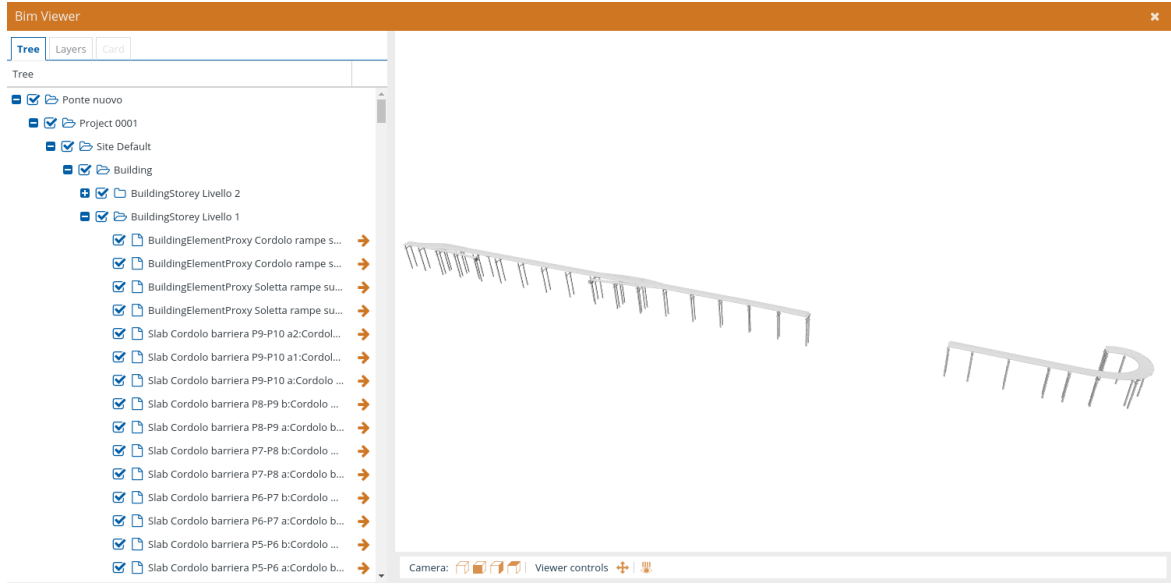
Bim Viewer

Tree Layers Card

Tree

Ponte nuovo
Project 0001
Site Default
Building
BuildingStorey Livello 2
BuildingStorey Livello 1
BuildingElementProxy Cordolo rampe s...
BuildingElementProxy Cordolo rampe s...
BuildingElementProxy Soletta rampe su...
BuildingElementProxy Soletta rampe su...
Slab Cordolo barriera P9-P10 a2:Cordol...
Slab Cordolo barriera P9-P10 a1:Cordol...
Slab Cordolo barriera P9-P10 a:Cordolo ...
Slab Cordolo barriera P8-P9 b:Cordolo ...
Slab Cordolo barriera P8-P9 a:Cordolo b...
Slab Cordolo barriera P7-P8 b:Cordolo ...
Slab Cordolo barriera P7-P8 a:Cordolo b...
Slab Cordolo barriera P6-P7 b:Cordolo ...
Slab Cordolo barriera P6-P7 a:Cordolo b...
Slab Cordolo barriera P5-P6 b:Cordolo ...
Slab Cordolo barriera P5-P6 a:Cordolo b...

Camera: | Viewer controls